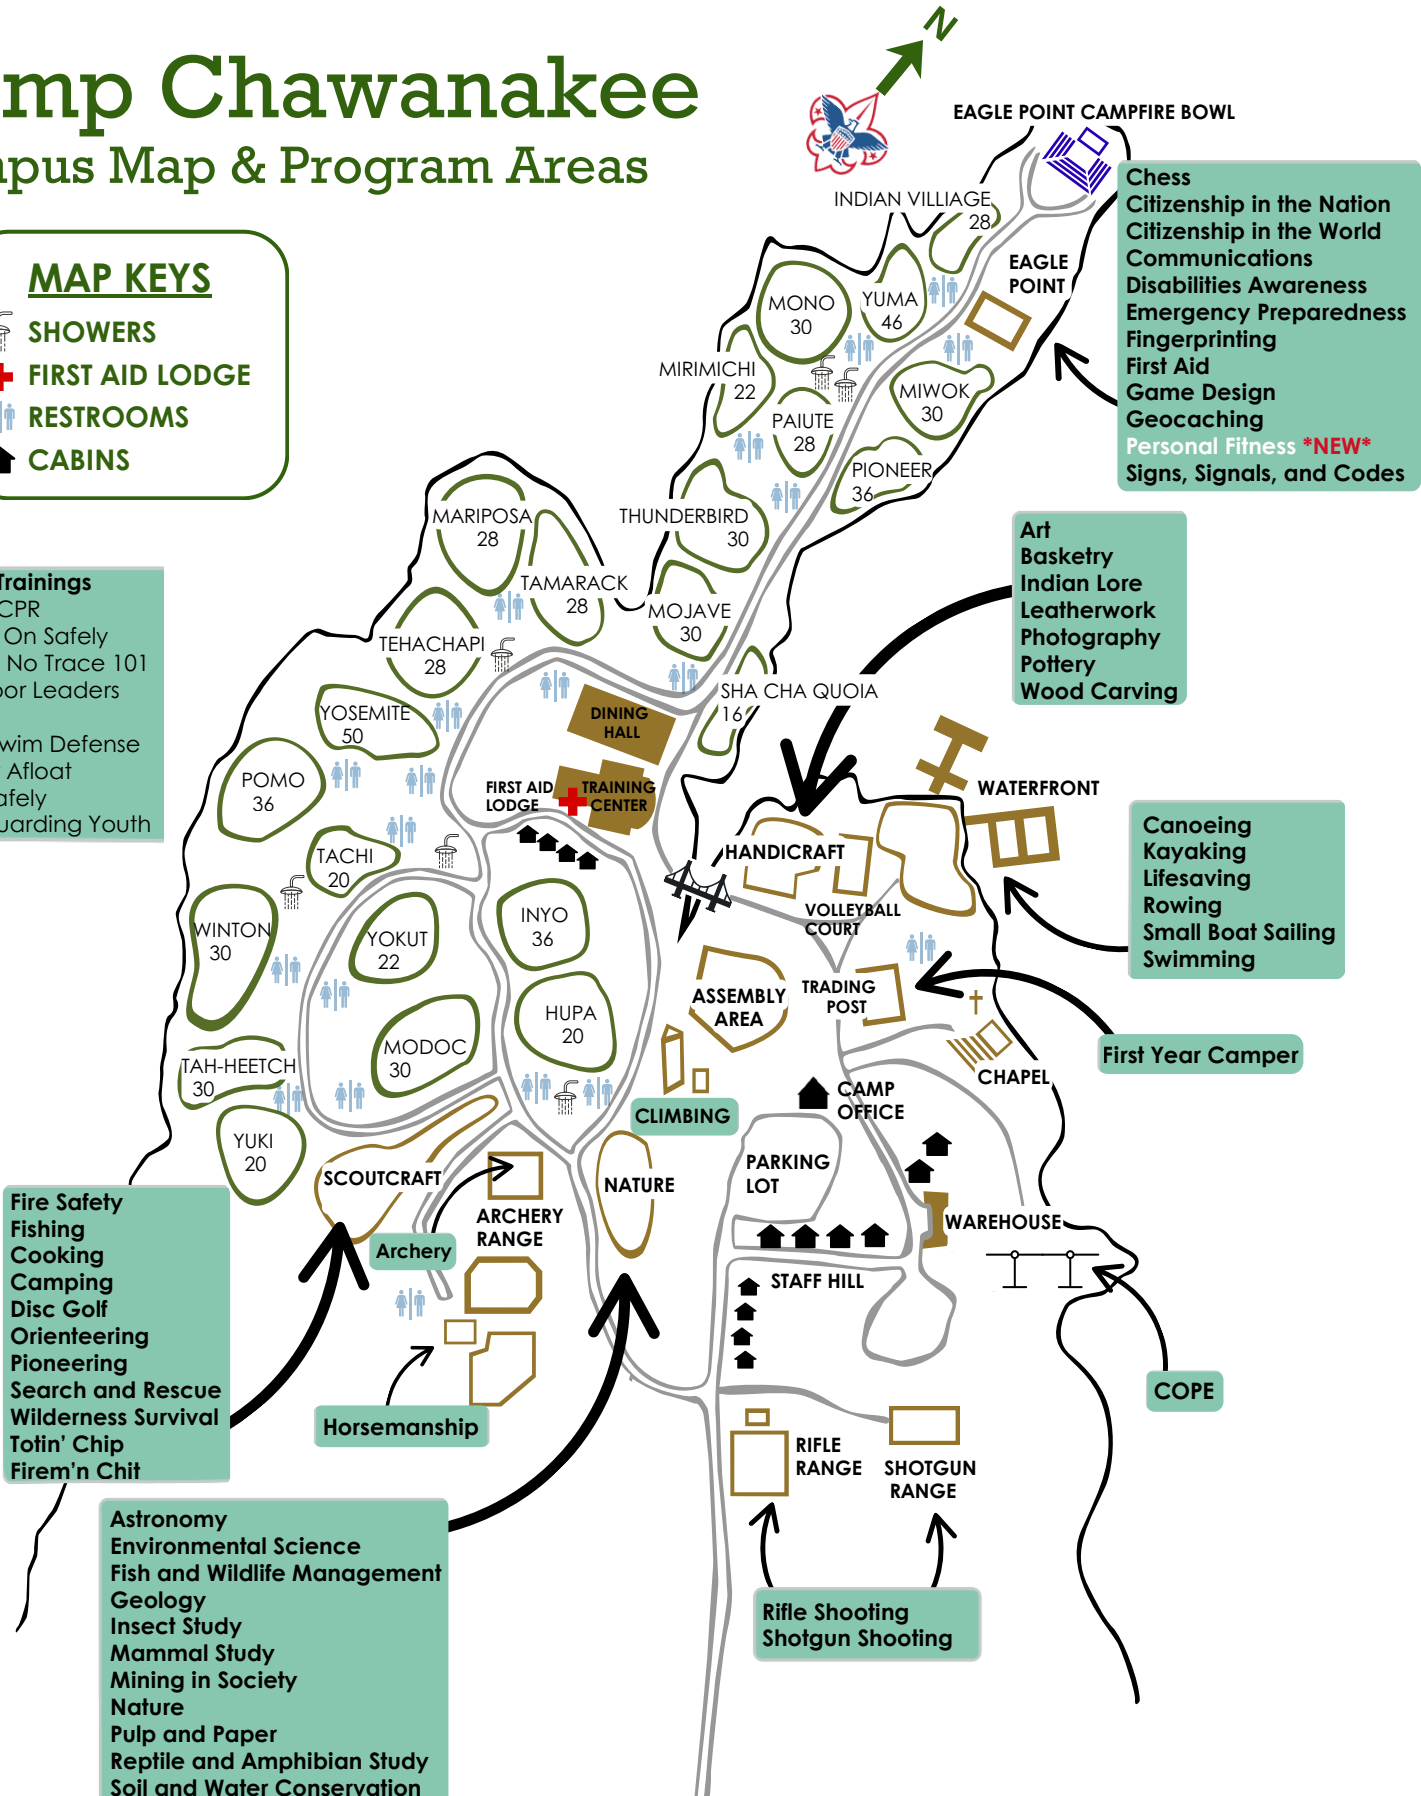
mp Chawanakee
pus Map & Program Areas

N

MAP KEYS
SHOWERS
FIRST AID LODGE
RESTROOMS
CABINS

EAGLE POINT CAMPFIRE BOWL

Chess
Citizenship in the Nation
Citizenship in the World
Communications
Disabilities Awareness
Emergency Preparedness
Fingerprinting
First Aid
Game Design
Geocaching
Personal Fitness *NEW*
Signs, Signals, and Codes

INDIAN VILLIAGE 28
EAGLE POINT
MONO 30
YUMA 46
MIRIMICHI 22
PAIUTE 28
MIWOK 30
PIONEER 36
THUNDERBIRD 30
MARIPOSA 28
TAMARACK 28
MOJAVE 30
TEHACHAPI 28
SHA CHA QUOIA 16
YOSEMITE 50
DINING HALL
POMO 36
FIRST AID LODGE
TRAINING CENTER
TACHI 20
INYO 36
WINTON 30
YOKUT 22
HUPA 20
MODOC 30
TAH-HEETCH 30
YUKI 20

Art
Basketry
Indian Lore
Leatherwork
Photography
Pottery
Wood Carving

Trainings
CPR
On Safely
No Trace 101
oor Leaders

wim Defense
Afloat
afely
uarding Youth

WATERFRONT
HANDICRAFT
VOLLEYBALL COURT

Canoeing
Kayaking
Lifesaving
Rowing
Small Boat Sailing
Swimming

ASSEMBLY AREA
TRADING POST
First Year Camper
CHAPEL
CLIMBING
CAMP OFFICE
SCOUTCRAFT
NATURE
PARKING LOT
ARCHERY RANGE
Archery
WAREHOUSE
STAFF HILL

Fire Safety
Fishing
Cooking
Camping
Disc Golf
Orienteering
Pioneering
Search and Rescue
Wilderness Survival
Totin' Chip
Firem'n Chit

Horsemanship
COPE
RIFLE RANGE
SHOTGUN RANGE

Astronomy
Environmental Science
Fish and Wildlife Management
Geology
Insect Study
Mammal Study
Mining in Society
Nature
Pulp and Paper
Reptile and Amphibian Study
Soil and Water Conservation

Rifle Shooting
Shotgun Shooting